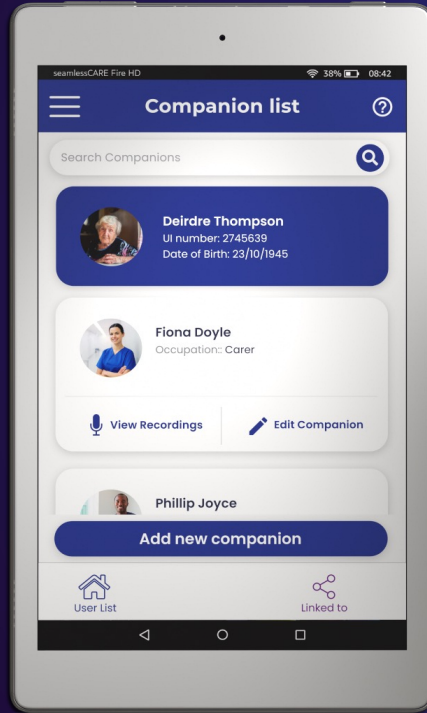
seamlessCARE Fire HD
38% 08:42

Companion list

Search Companions

Deirdre Thompson
UI number: 2745639
Date of Birth: 23/10/1945

Fiona Doyle
Occupation:: Carer

View Recordings
Edit Companion

Phillip Joyce

Add new companion

User List
Linked to